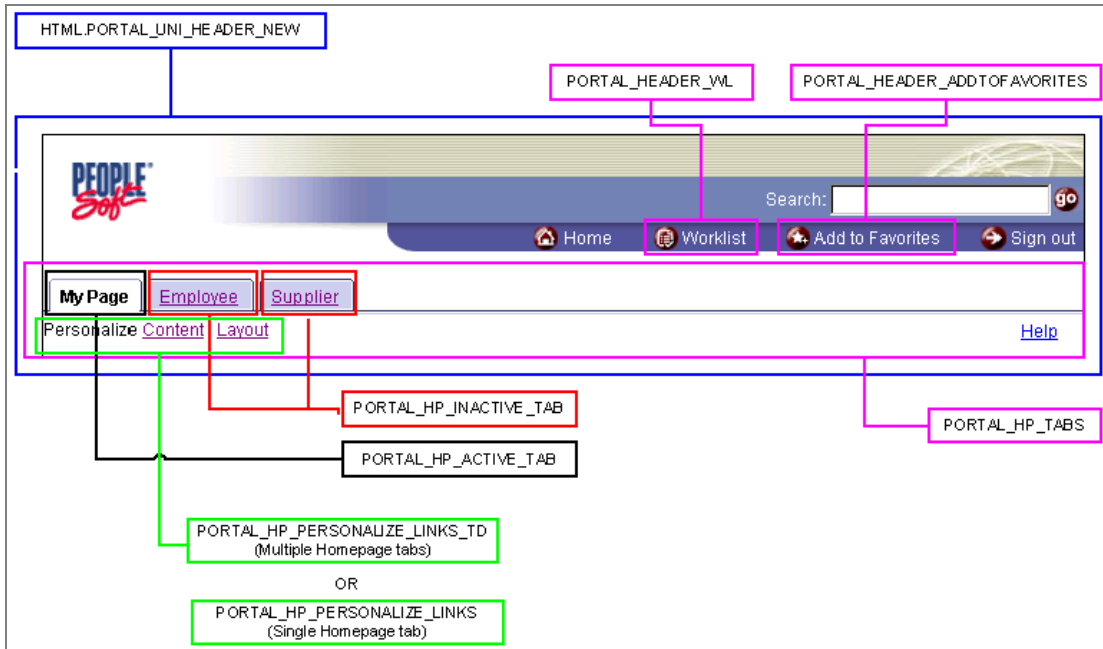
HTML.PORTAL_UNI_HEADER_NEW

PORTAL_HEADER_WL

PORTAL_HEADER_ADDTOFAVORITES

PEOPLE Soft

Search: go

Home Worklist Add to Favorites Sign out

My Page Employee Supplier

Personalize Content Layout

Help

PORTAL_HP_INACTIVE_TAB

PORTAL_HP_TABS

PORTAL_HP_ACTIVE_TAB

PORTAL_HP_PERSONALIZE_LINKS_TD
(Multiple Homepage tabs)

OR

PORTAL_HP_PERSONALIZE_LINKS
(Single Homepage tab)